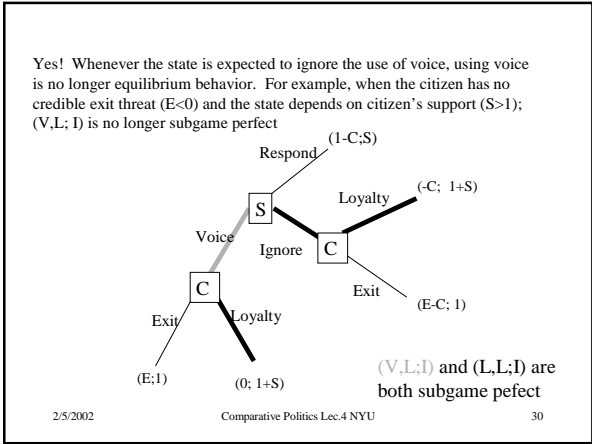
Yes! Whenever the state is expected to ignore the use of voice, using voice is no longer equilibrium behavior. For example, when the citizen has no credible exit threat (E<0) and the state depends on citizen's support (S>1); (V,L; I) is no longer subgame perfect

(1-C;S)

Respond

Loyalty

(-C; 1+S)

S

Voice

Ignore

C

Exit

(E-C; 1)

C

Exit

Loyalty

(E;1)

(0; 1+S)

(V,L;I) and (L,L;I) are both subgame pefect

2/5/2002

Comparative Politics Lec.4 NYU

30